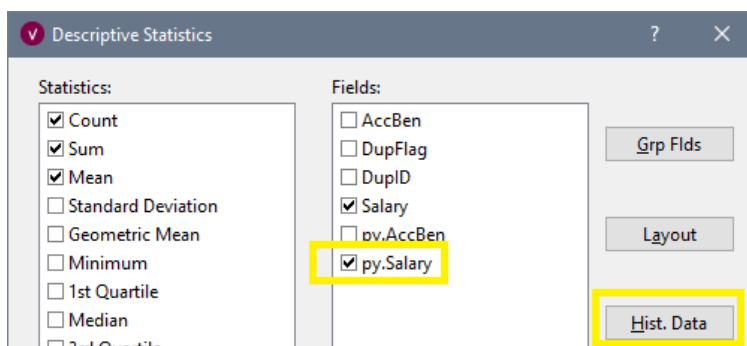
V Descriptive Statistics ? ✕

Statistics:
☑ Count
☑ Sum
☑ Mean
☐ Standard Deviation
☐ Geometric Mean
☐ Minimum
☐ 1st Quartile
☐ Median
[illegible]

Fields:
☐ AccBen
☐ DupFlag
☐ DupID
☑ Salary
☐ py.AccBen
☑ py.Salary

Grp Flds
Layout
Hist. Data